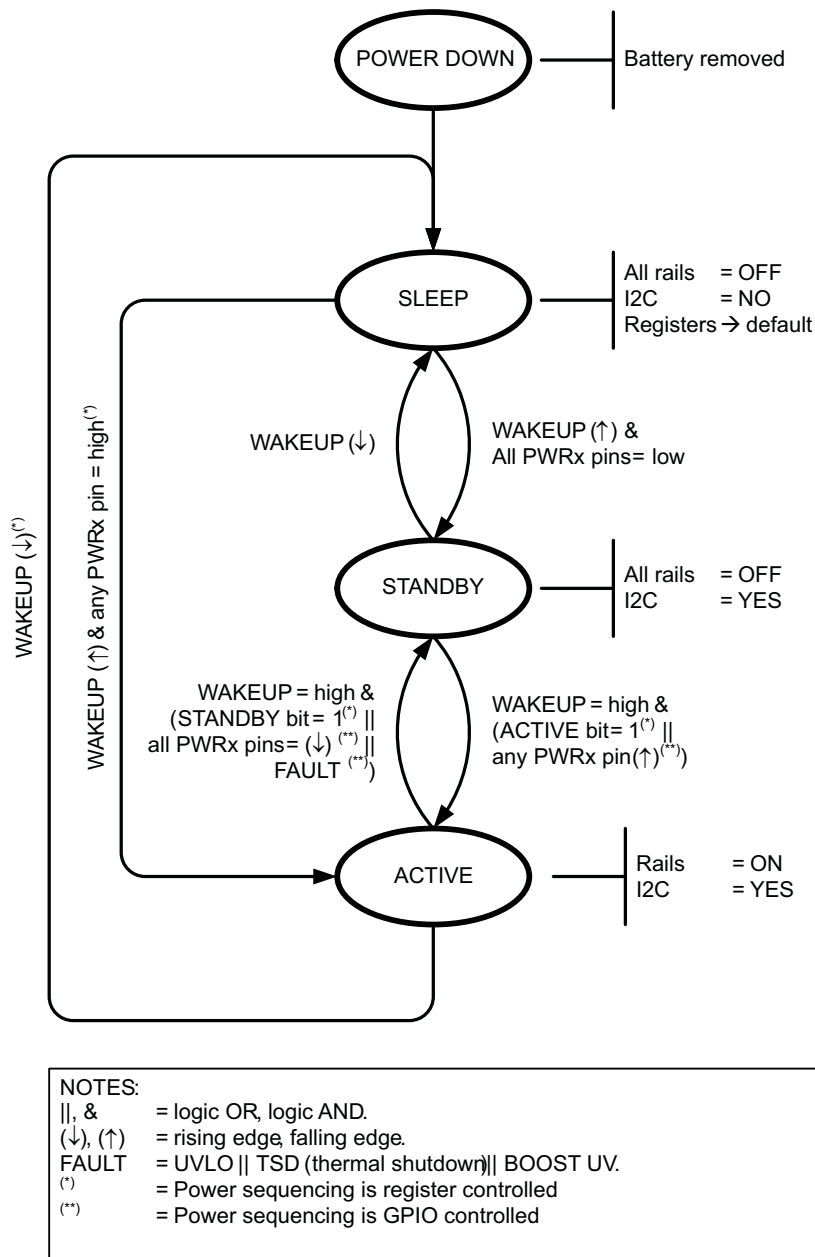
POWER DOWN

Battery removed

SLEEP

All rails = OFF
I2C = NO
Registers → default

WAKEUP (↓)

WAKEUP (↑) &
All PWRx pins= low

STANDBY

All rails = OFF
I2C = YES

WAKEUP (↓)$^{(*)}$

WAKEUP (↑) & any PWRx pin = high$^{(*)}$

WAKEUP = high &
(STANDBY bit = 1$^{(*)}$ ||
all PWRx pins= (↓)$^{(**)}$ ||
FAULT$^{(**)}$)

WAKEUP = high &
(ACTIVE bit= 1$^{(*)}$ ||
any PWRx pin(↑)$^{(**)}$)

ACTIVE

Rails = ON
I2C = YES

NOTES:
||, & = logic OR, logic AND.
(↓), (↑) = rising edge, falling edge.
FAULT = UVLO || TSD (thermal shutdown)|| BOOST UV.
$^{(*)}$ = Power sequencing is register controlled
$^{(**)}$ = Power sequencing is GPIO controlled